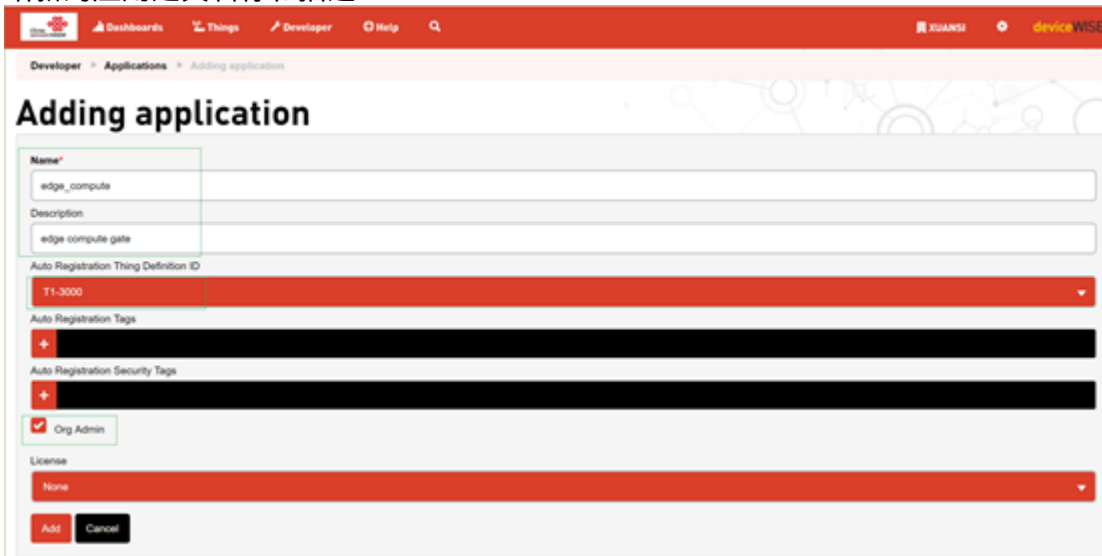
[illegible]

Dashboards Things Developer Help XUANSI deviceWISE

Developer > Applications > Adding application

Adding application

Name*

edge_compute

Description

edge compute gate

Auto Registration Thing Definition ID

T1-3000

Auto Registration Tags

+

Auto Registration Security Tags

+

Org Admin

License

None

Add Cancel